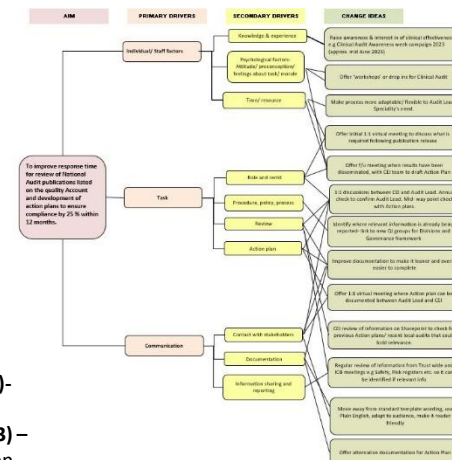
AIM

PRIMARY DRIVERS

SECONDARY DRIVERS

CHANGE IDEAS

To improve response time for review of National Audit publications listed on the quality Account and development of action plans to ensure compliance by 25 % within 12 months.

Individual/ Staff factors

Task

Communication

Knowledge & experience

Psychological factors- Attitude/ preconceptions/ feelings about task/ morale

Time/ resource

Role and remit

Procedure, policy, process

Review

Action plan

Contact with stakeholders

Documentation

Information sharing and reporting

Raise awareness & interest in of clinical effectiveness e.g Clinical Audit Awareness week campaign 2023 (approx. mid June 2023)

Offer 'workshop' or drop ins for Clinical Audit

Make process more adaptable/ flexible to Audit Lead Speciality's need

Offer initial 1:1 virtual meeting to discuss what is required following publication release

Offer f/u meeting when results have been disseminated, with CD team to draft Action Plan

1:1 discussion between CD and Audit Lead. Annual check to confirm Audit Lead. Mid- way point check with Action plan.

Identify where relevant information is already being reported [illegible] to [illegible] groups for Division and Governance framework

Improve documentation to make it leaner and easier to complete

Offer 1:1 virtual meeting where Action plan can be documented between Audit Lead and CD

CD review of information on Sharepoint to check for previous Action plans/ recent local audits that could hold relevance.

Regular review of information from Trust wide and ICB meetings e.g Safety, Risk registers etc. so it can be identified if relevant info

Move away from standard template wording, use Plain English, adapt to audience, make it reader friendly

Offer alternative documentation for Action Plan

)-

3) –